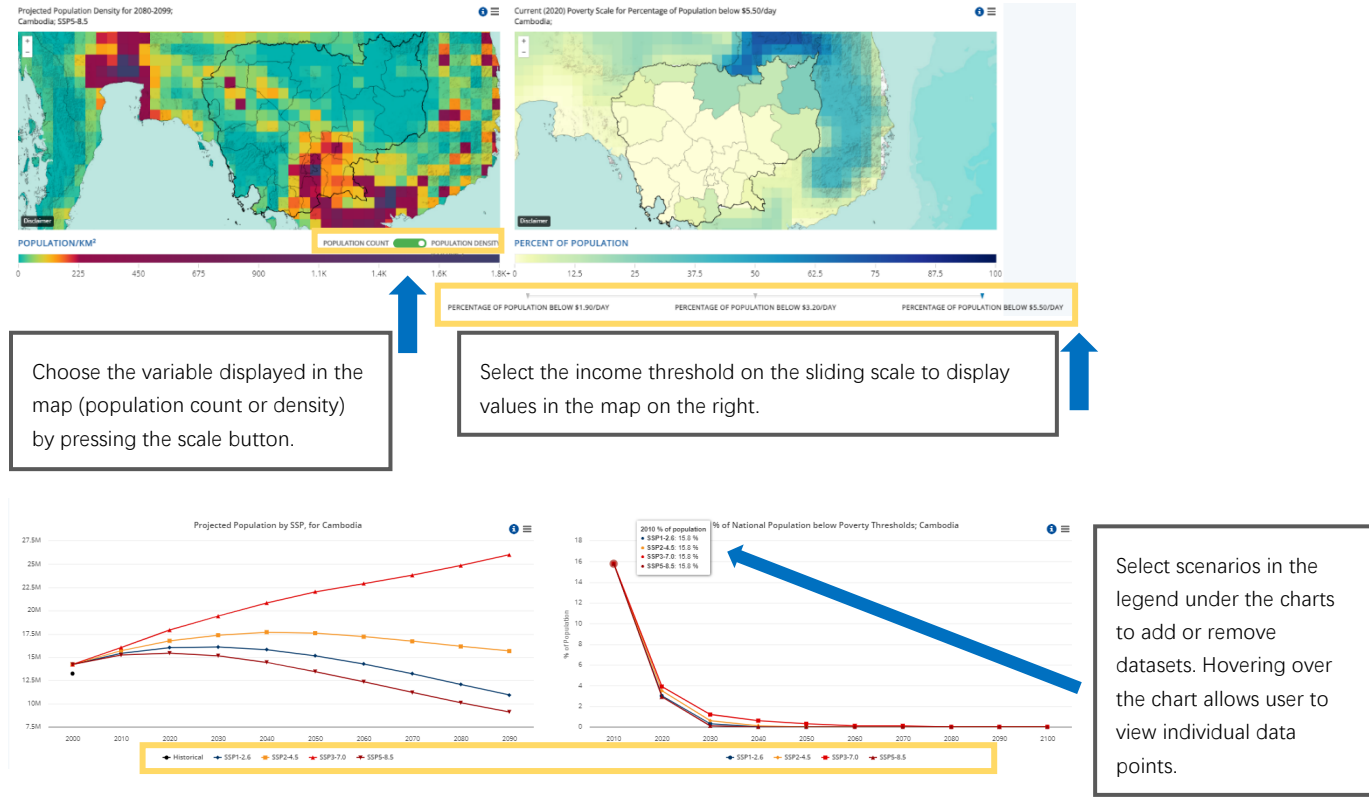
Projected Population Density for 2080-2099; Cambodia; SSP5-8.5

Disclaimer

POPULATION/KM²

POPULATION COUNT POPULATION DENSITY

0 225 450 675 900 1.1K 1.4K 1.6K 1.8K+

Current (2020) Poverty Scale for Percentage of Population below $5.50/day Cambodia;

Disclaimer

PERCENT OF POPULATION

0 12.5 25 37.5 50 62.5 75 87.5 100

PERCENTAGE OF POPULATION BELOW $1.90/DAY PERCENTAGE OF POPULATION BELOW $3.20/DAY PERCENTAGE OF POPULATION BELOW $5.50/DAY

Choose the variable displayed in the map (population count or density) by pressing the scale button.

Select the income threshold on the sliding scale to display values in the map on the right.

Projected Population by SSP, for Cambodia

27.5M 25M 22.5M 20M 17.5M 15M 12.5M 10M 7.5M

2000 2010 2020 2030 2040 2050 2060 2070 2080 2090

Historical SSP1-2.6 SSP2-4.5 SSP3-7.0 SSP5-8.5

2010 % of population
SSP1-2.6: 15.8 %
SSP2-4.5: 15.8 %
SSP3-7.0: 15.8 %
SSP5-8.5: 15.8 %

% of National Population below Poverty Thresholds; Cambodia

18 16 14 12 10 8 6 4 2 0

% of Population

2010 2020 2030 2040 2050 2060 2070 2080 2090 2100

SSP1-2.6 SSP2-4.5 SSP3-7.0 SSP5-8.5

Select scenarios in the legend under the charts to add or remove datasets. Hovering over the chart allows user to view individual data points.